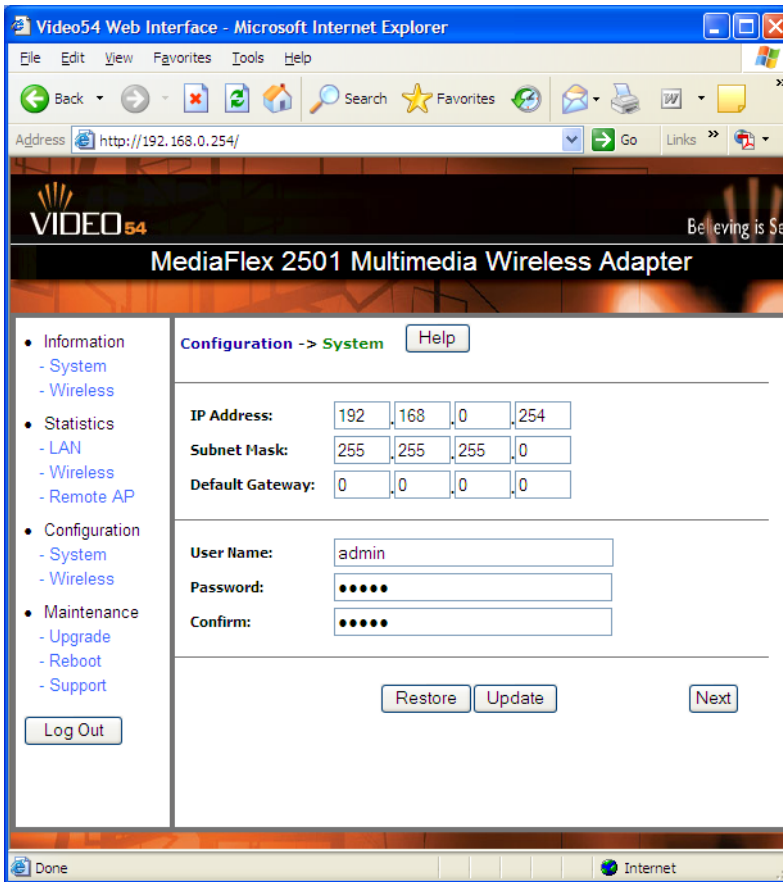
Video54 Web Interface - Microsoft Internet Explorer

File Edit View Favorites Tools Help

Back Search Favorites

Address http://192.168.0.254/ Go Links

VIDEO54

Believing is Se

MediaFlex 2501 Multimedia Wireless Adapter

- Information
 - System
 - Wireless
- Statistics
 - LAN
 - Wireless
 - Remote AP
- Configuration
 - System
 - Wireless
- Maintenance
 - Upgrade
 - Reboot
 - Support

Log Out

Configuration -> System Help

IP Address: 192 . 168 . 0 . 254
Subnet Mask: 255 . 255 . 255 . 0
Default Gateway: 0 . 0 . 0 . 0

User Name: admin
Password: •••••
Confirm: •••••

Restore Update Next

Done Internet